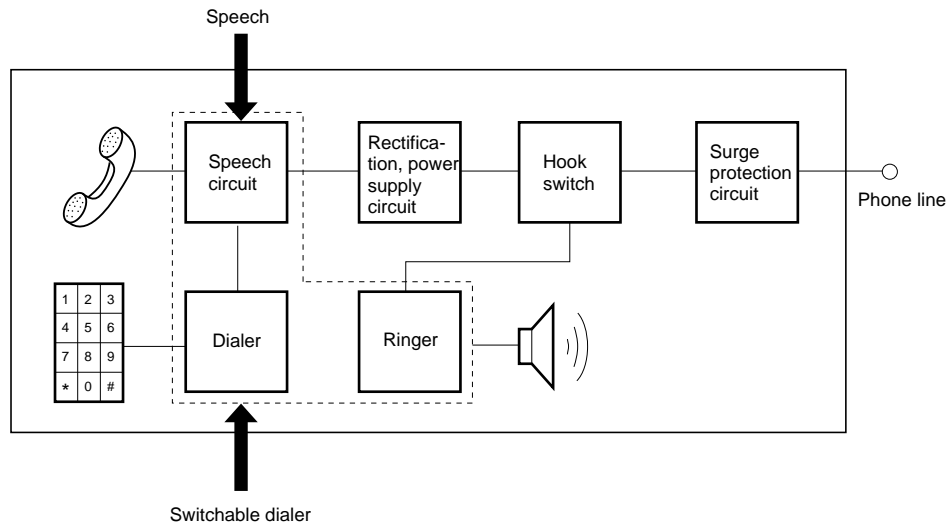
Speech

Speech circuit

Rectification, power supply circuit

Hook switch

Surge protection circuit

Phone line

| 1 | 2 | 3 |
|---|---|---|
| 4 | 5 | 6 |
| 7 | 8 | 9 |
| * | 0 | # |

Dialer

Ringer

Switchable dialer